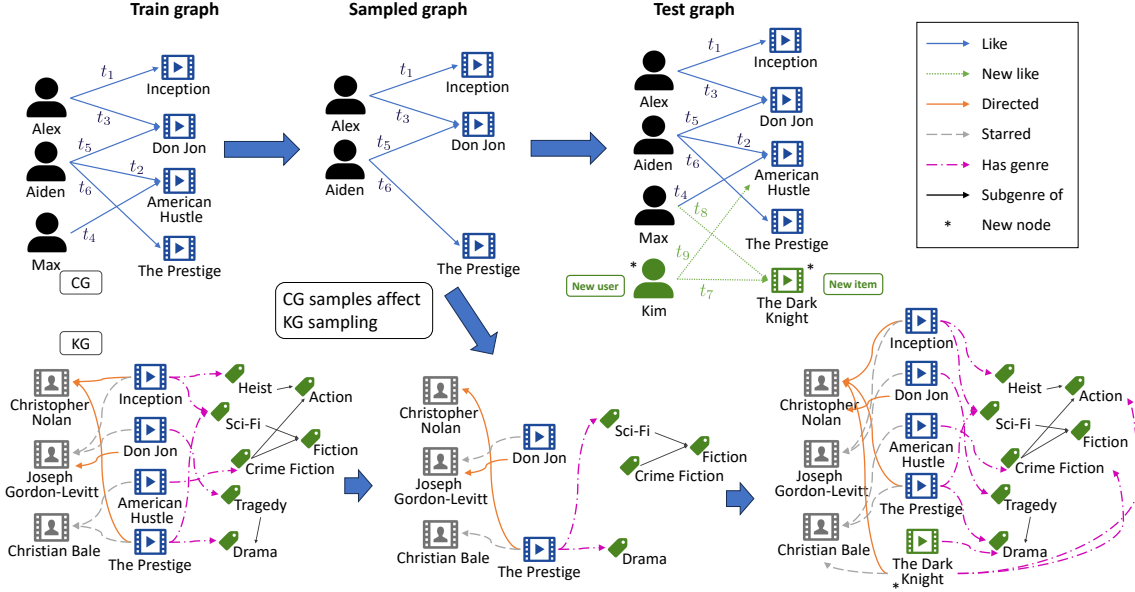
Train graph

Alex
Aiden
Max
$t_1$
$t_3$
$t_5$
$t_2$
$t_6$
$t_4$
Inception
Don Jon
American Hustle
The Prestige
CG

Sampled graph

Alex
Aiden
$t_1$
$t_3$
$t_5$
$t_6$
Inception
Don Jon
The Prestige

CG samples affect KG sampling

Test graph

Alex
Aiden
Max
Kim
$t_1$
$t_3$
$t_5$
$t_2$
$t_6$
$t_4$
$t_8$
$t_9$
$t_7$
Inception
Don Jon
American Hustle
The Prestige
The Dark Knight
New user
New item
*
*

Like
New like
Directed
Starred
Has genre
Subgenre of
* New node

KG

Christopher Nolan
Joseph Gordon-Levitt
Christian Bale
Inception
Don Jon
American Hustle
The Prestige
Heist
Action
Sci-Fi
Fiction
Crime Fiction
Tragedy
Drama

Christopher Nolan
Joseph Gordon-Levitt
Christian Bale
Don Jon
The Prestige
Sci-Fi
Fiction
Crime Fiction
Drama

Christopher Nolan
Joseph Gordon-Levitt
Christian Bale
Inception
Don Jon
American Hustle
The Prestige
The Dark Knight
*
Heist
Action
Sci-Fi
Fiction
Crime Fiction
Tragedy
Drama